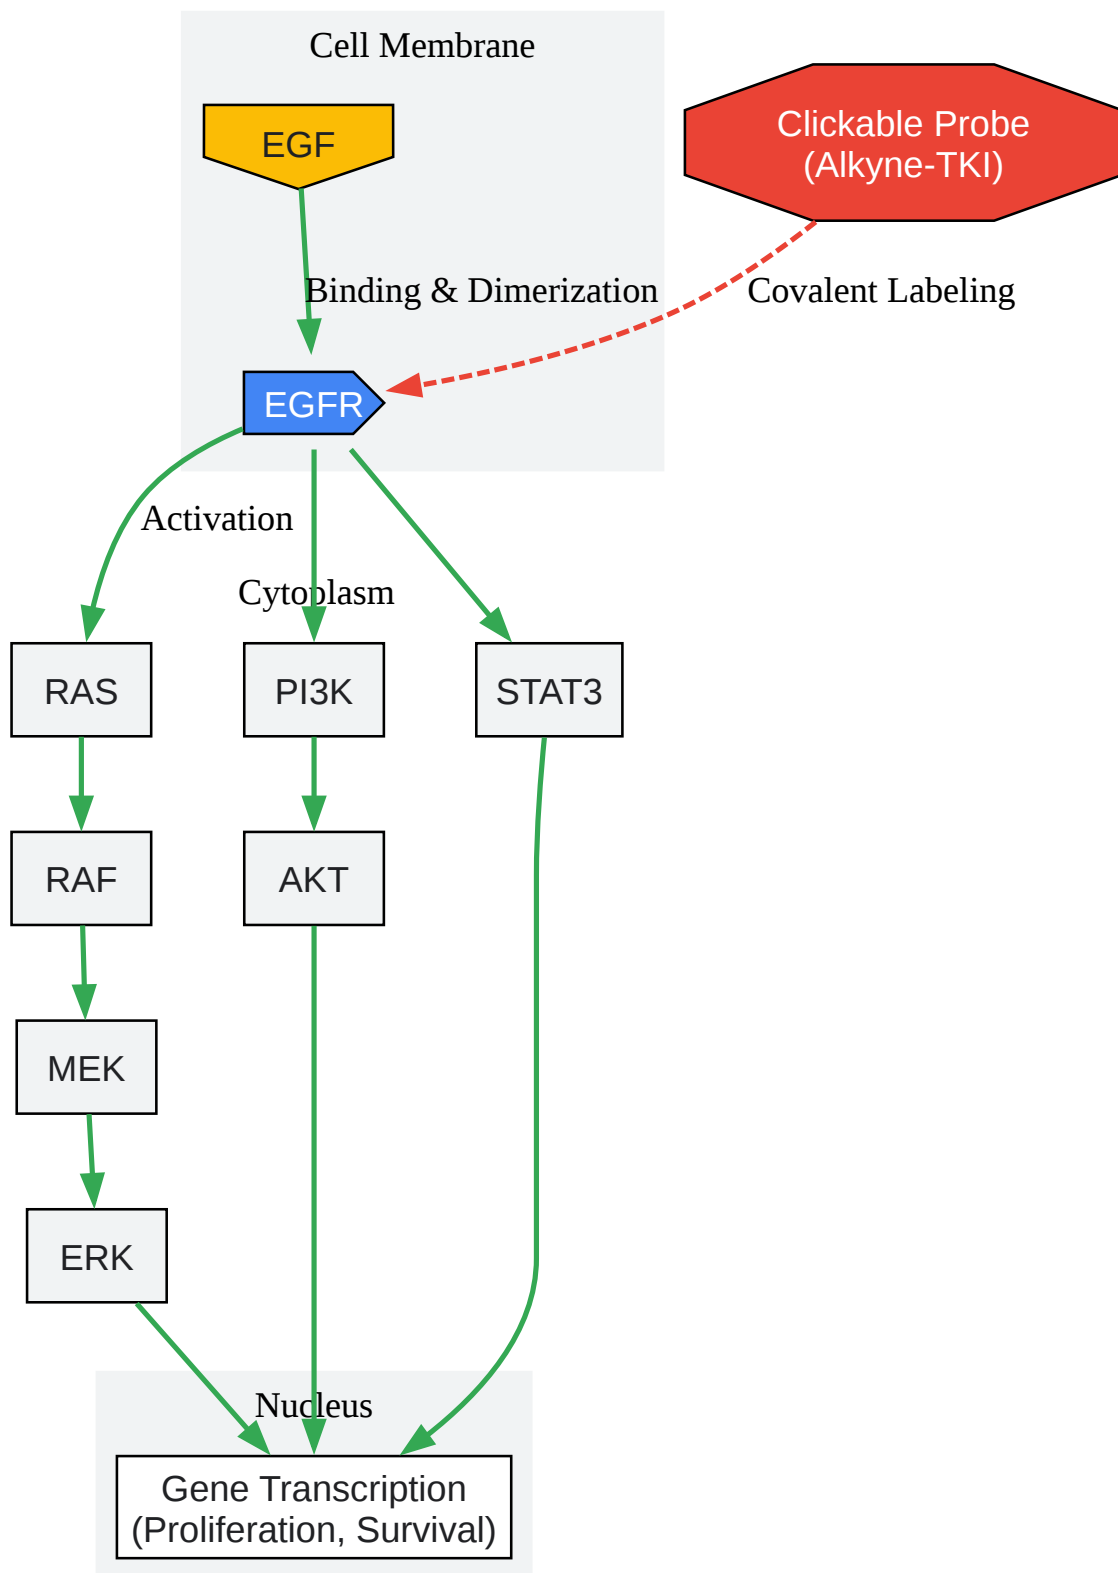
Cell Membrane

EGF

Clickable Probe
(Alkyne-TKI)

Binding & Dimerization

Covalent Labeling

EGFR

Activation

Cytoplasm

RAS

PI3K

STAT3

RAF

AKT

MEK

ERK

Nucleus

Gene Transcription
(Proliferation, Survival)